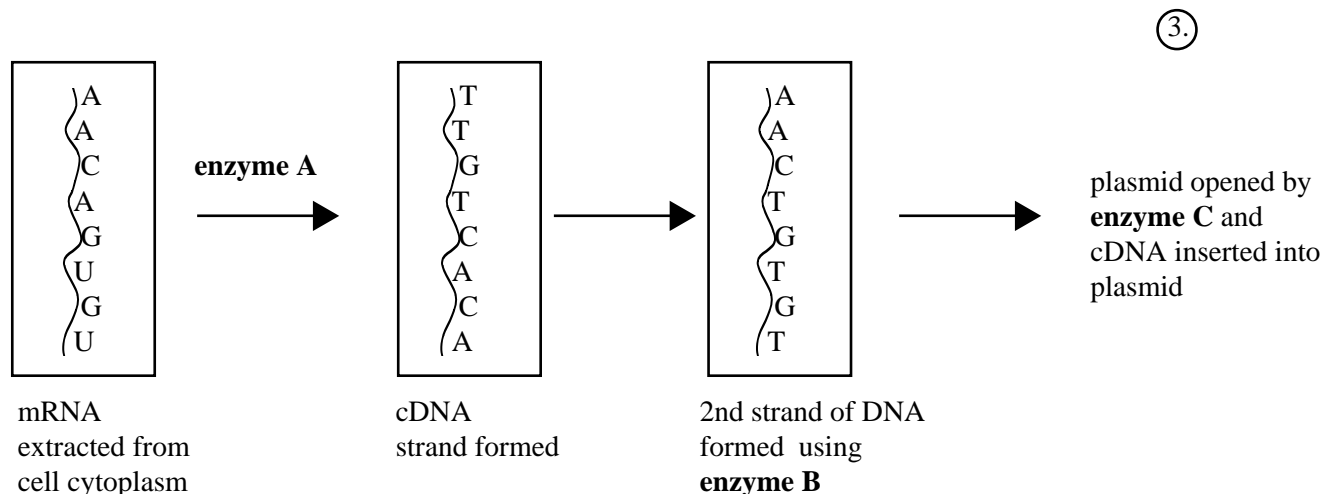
3.

A
A
C
A
G
U
G
U

enzyme A

T
T
G
T
C
A
C
A

A
A
C
T
G
T
G
T

plasmid opened by **enzyme C** and cDNA inserted into plasmid

mRNA extracted from cell cytoplasm

cDNA strand formed

2nd strand of DNA formed using **enzyme B**